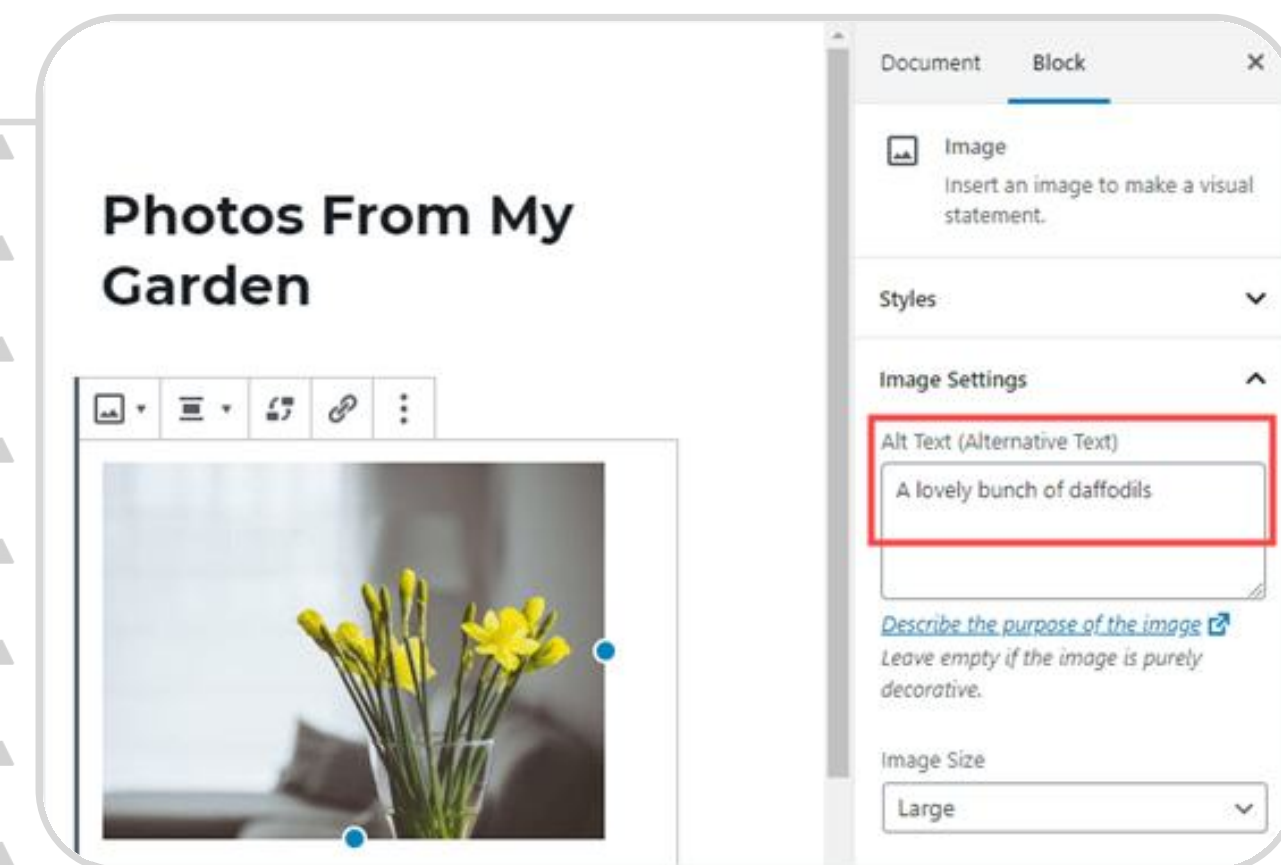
Photos From My Garden

Document Block ×

Image
Insert an image to make a visual statement.

Styles

Image Settings

Alt Text (Alternative Text)

A lovely bunch of daffodils

Describe the purpose of the image
Leave empty if the image is purely decorative.

Image Size

Large